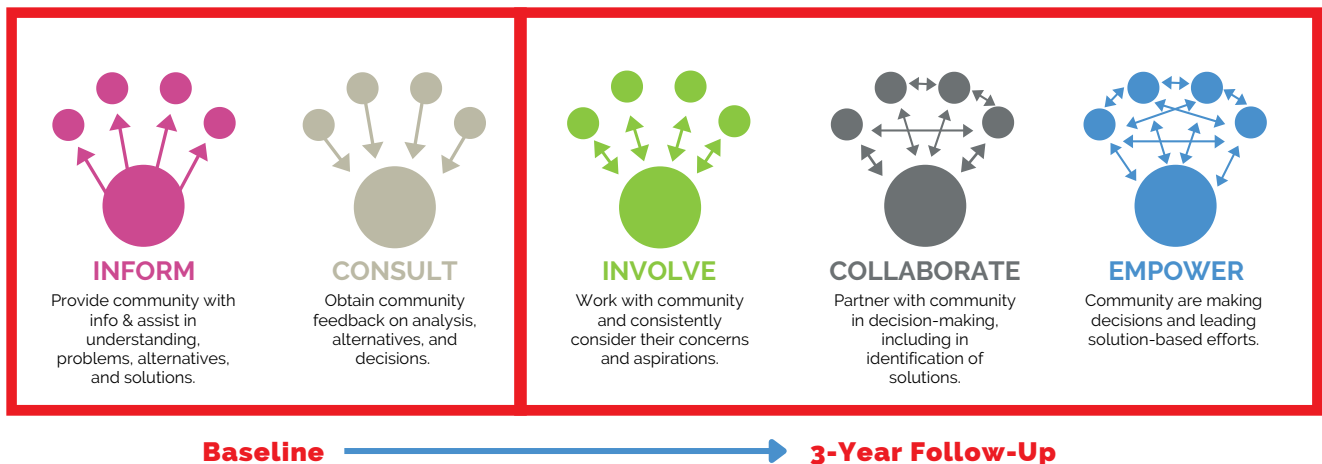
INFORM
Provide community with info & assist in understanding, problems, alternatives, and solutions.

CONSULT
Obtain community feedback on analysis, alternatives, and decisions.

INVOLVE
Work with community and consistently consider their concerns and aspirations.

COLLABORATE
Partner with community in decision-making, including in identification of solutions.

EMPOWER
Community are making decisions and leading solution-based efforts.

Baseline

3-Year Follow-Up